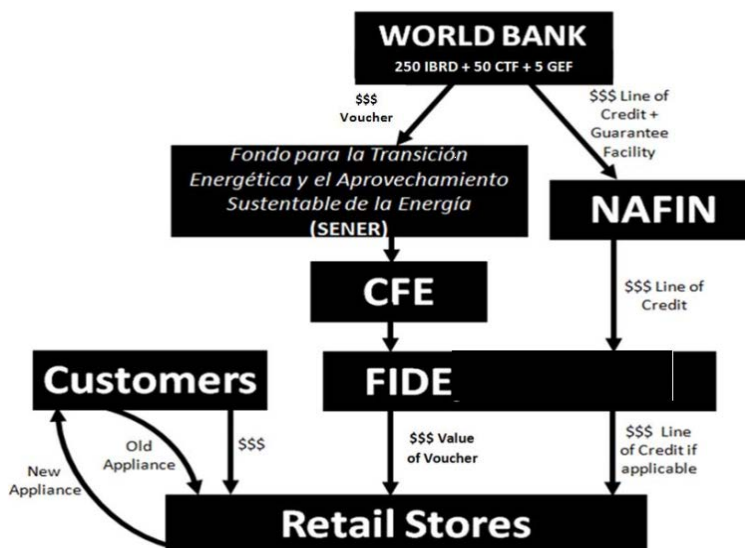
WORLD BANK
250 IBRD + 50 CTF + 5 GEF

$$$ Voucher

$$$ Line of Credit + Guarantee Facility

Fondo para la Transición Energética y el Aprovechamiento Sustentable de la Energía (SENER)

NAFIN

CFE

$$$ Line of Credit

Customers

FIDE

Old Appliance

$$$

$$$ Value of Voucher

$$$ Line of Credit if applicable

New Appliance

Retail Stores